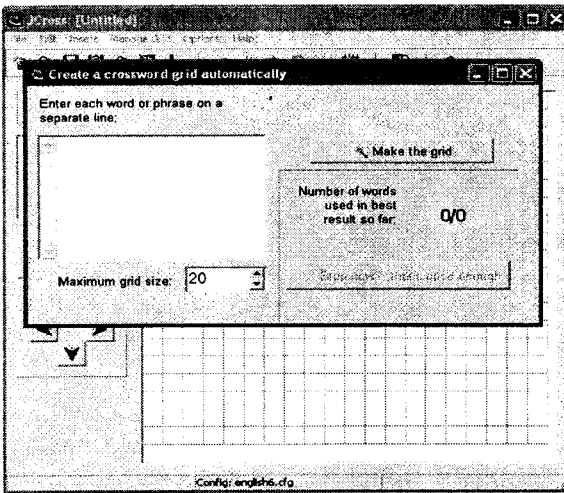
JCross: [Untitled]

File Edit Insert Manage Grid Options Help

Create a crossword grid automatically

Enter each word or phrase on a separate line:

Make the grid

Number of words used in best result so far:

0/0

Maximum grid size: 20

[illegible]

Config: english6.cfg